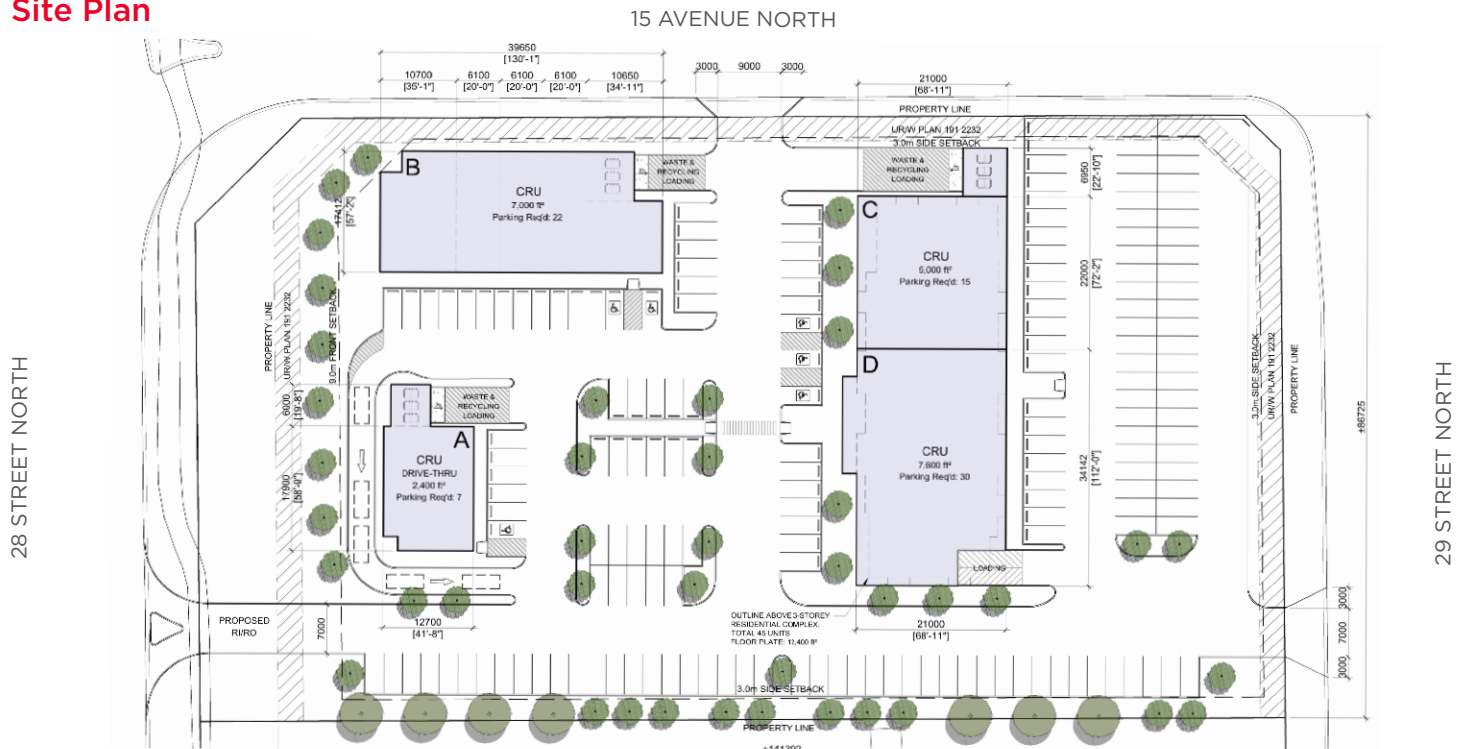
Site Plan

15 AVENUE NORTH

28 STREET NORTH

29 STREET NORTH

39650
[130'-1"]

10700 [35'-1"] 6100 [20'-0"] 6100 [20'-0"] 6100 [20'-0"] 10650 [34'-11"]

3000 9000 3000

21000
[68'-11"]

PROPERTY LINE
UR/W PLAN 191 2232
3.0m SIDE SETBACK

WASTE & RECYCLING LOADING

WASTE & RECYCLING LOADING

B

CRU
7,000 ft²
Parking Req'd: 22

17412 [57'-2"]

C

CRU
5,000 ft²
Parking Req'd: 15

6950 [22'-10"]

22000 [72'-2"]

D

CRU
7,600 ft²
Parking Req'd: 30

34142 [112'-0"]

LOADING

PROPERTY LINE
UR/W PLAN 191 2232
9.0m FRONT SETBACK

6000 [19'-8"]

17900 [58'-9"]

WASTE & RECYCLING LOADING

A

CRU
DRIVE-THRU
2,400 ft²
Parking Req'd: 7

3.0m SIDE SETBACK
UR/W PLAN 191 2232
PROPERTY LINE

±86725

PROPOSED RI/RO

7000

12700
[41'-8"]

OUTLINE ABOVE 3-STOREY RESIDENTIAL COMPLEX.
TOTAL 45 UNITS
FLOOR PLATE: 12,400 ft²

21000
[68'-11"]

3000
7000
3000

3.0m SIDE SETBACK

PROPERTY LINE

±141392